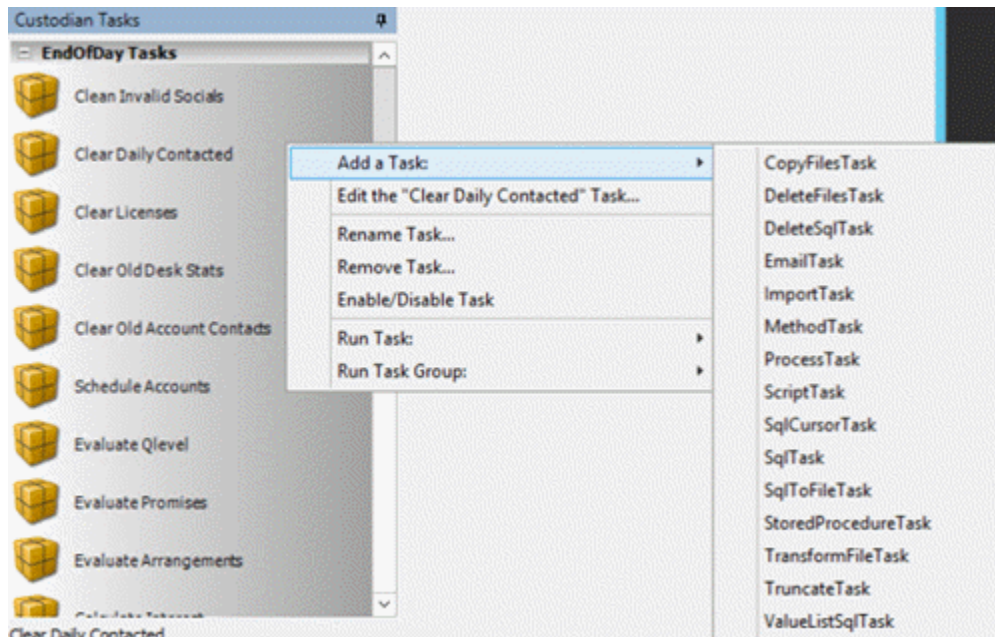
Custodian Tasks

EndOfDay Tasks

Clean Invalid Socials

Clear Daily Contacted

Clear Licenses

Clear Old Desk Stats

Clear Old Account Contacts

Schedule Accounts

Evaluate Qlevel

Evaluate Promises

Evaluate Arrangements

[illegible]

Clear Daily Contacted

Add a Task:

Edit the "Clear Daily Contacted" Task...

Rename Task...

Remove Task...

Enable/Disable Task

Run Task:

Run Task Group:

CopyFilesTask

DeleteFilesTask

DeleteSqlTask

EmailTask

ImportTask

MethodTask

ProcessTask

ScriptTask

SqlCursorTask

SqlTask

SqlToFileTask

StoredProcedureTask

TransformFileTask

TruncateTask

ValueListSqlTask